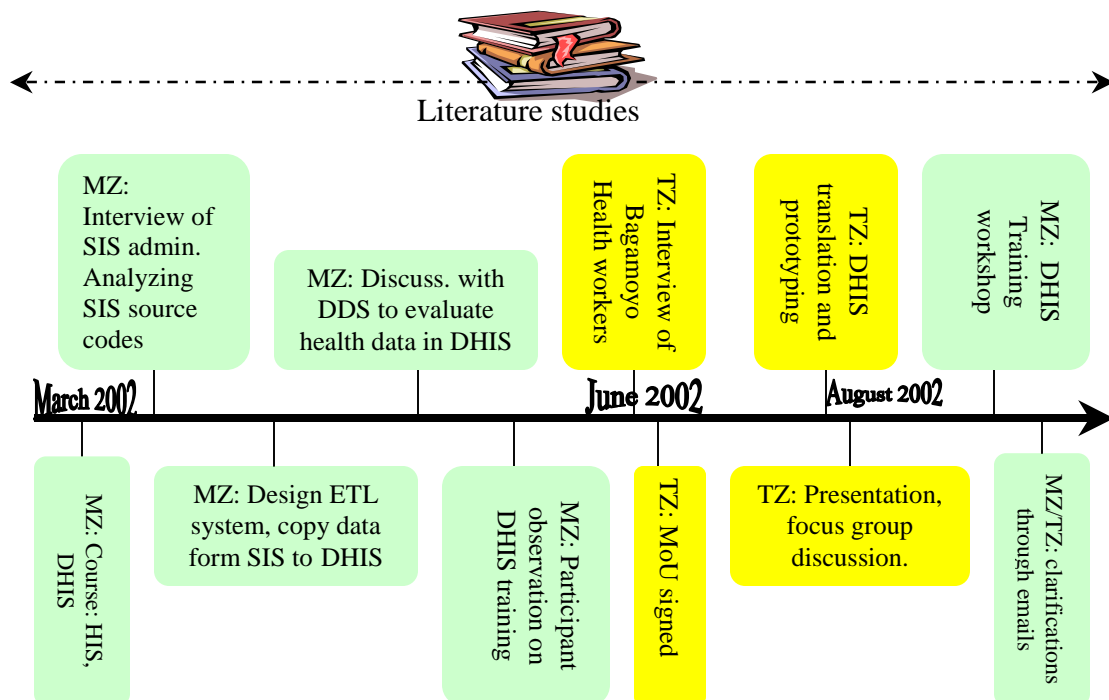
Literature studies

MZ: Interview of SIS admin. Analyzing SIS source codes

MZ: Discuss. with DDS to evaluate health data in DHIS

TZ. Interview of Bagamoyo Health workers

TZ: DHIS translation and prototyping

MZ: DHIS Training workshop

March 2002

June 2002

August 2002

MZ: Course: HIS, DHIS

MZ: Design ETL system, copy data form SIS to DHIS

MZ. Participant observation on DHIS training

TZ: MoU signed

TZ: Presentation, focus group discussion.

MZ/TZ: clarifications through emails